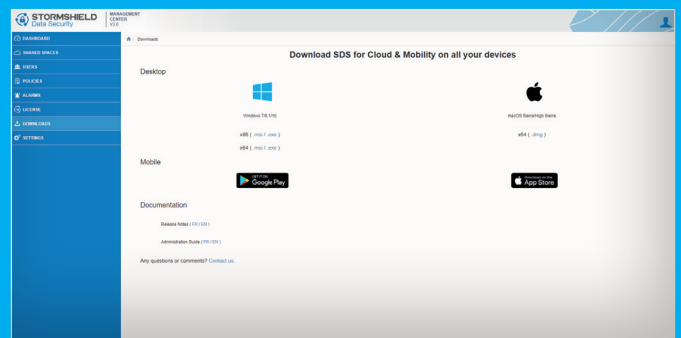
STORMSHIELD Data Security

MANAGEMENT CENTER V3.0

DASHBOARD
SHARED SPACES
USERS
POLICIES
ALARMS
LICENSE
DOWNLOADS
SETTINGS

Downloads

Download SDS for Cloud & Mobility on all your devices

Desktop

Windows 7/8.1/10

macOS Sierra/High Sierra

x86 ( .msi / .exe )

x64 ( .dmg )

x64 ( .msi / .exe )

Mobile

GET IT ON Google Play

Download on the App Store

Documentation

Release Notes ( FR / EN )

Administration Guide ( FR / EN )

Any questions or comments? Contact us.